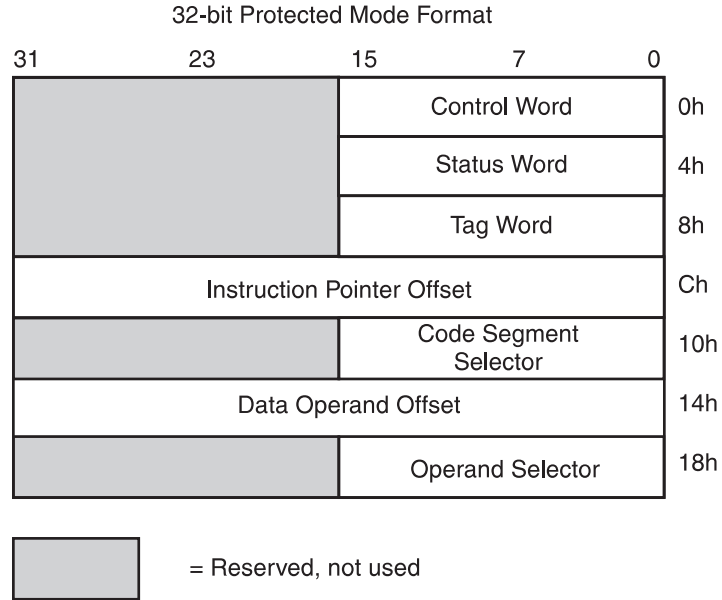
32-bit Protected Mode Format

31 23 15 7 0

| | | |
|---|---|---|
| | Control Word | 0h |
| | Status Word | 4h |
| | Tag Word | 8h |
| Instruction Pointer Offset | | Ch |
| | Code Segment Selector | 10h |
| Data Operand Offset | | 14h |
| | Operand Selector | 18h |

= Reserved, not used